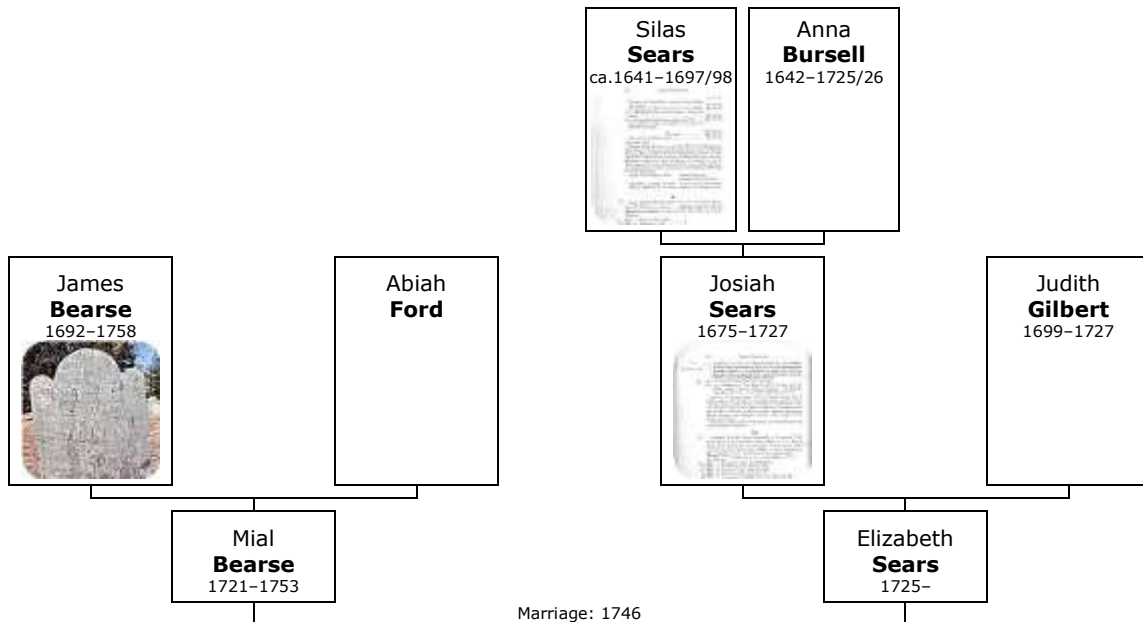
Silas
**Sears**
ca.1641–1697/98

Anna
**Bursell**
1642–1725/26

James
**Bearse**
1692–1758

Abiah
**Ford**

Josiah
**Sears**
1675–1727

Judith
**Gilbert**
1699–1727

Mial
**Bearse**
1721–1753

Elizabeth
**Sears**
1725–

Marriage: 1746